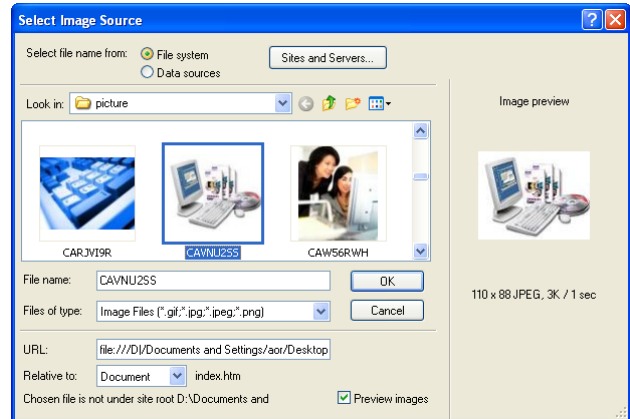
Select Image Source

Select file name from: File system

Data sources

Sites and Servers...

Look in: picture

CARJVI9R

CAVNU2SS

CAW56RWH

File name: CAVNU2SS

OK

Files of type: Image Files (*.gif;*.jpg;*.jpeg;*.png)

Cancel

URL: file:///D|/Documents and Settings/aor/Desktop

Relative to: Document index.htm

Chosen file is not under site root D:\Documents and

Preview images

Image preview

110 x 88 JPEG, 3K / 1 sec